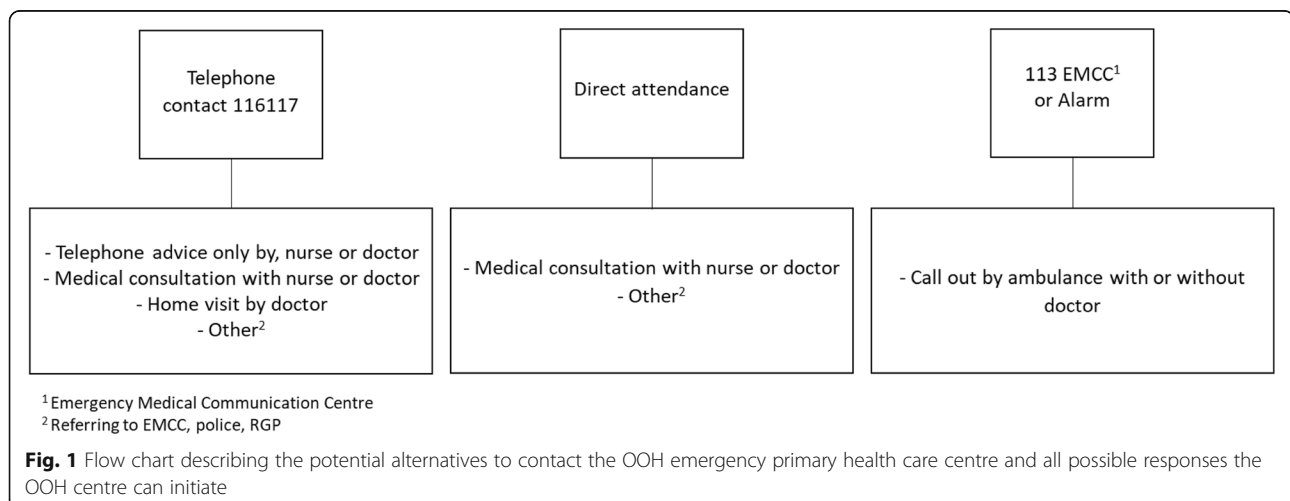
Telephone contact 116117

Direct attendance

113 EMCC$^1$ or Alarm

- Telephone advice only by, nurse or doctor
- Medical consultation with nurse or doctor
- Home visit by doctor
- Other$^2$

- Medical consultation with nurse or doctor
- Other$^2$

- Call out by ambulance with or without doctor

$^1$ Emergency Medical Communication Centre
$^2$ Referring to EMCC, police, RGP

**Fig. 1** Flow chart describing the potential alternatives to contact the OOH emergency primary health care centre and all possible responses the OOH centre can initiate